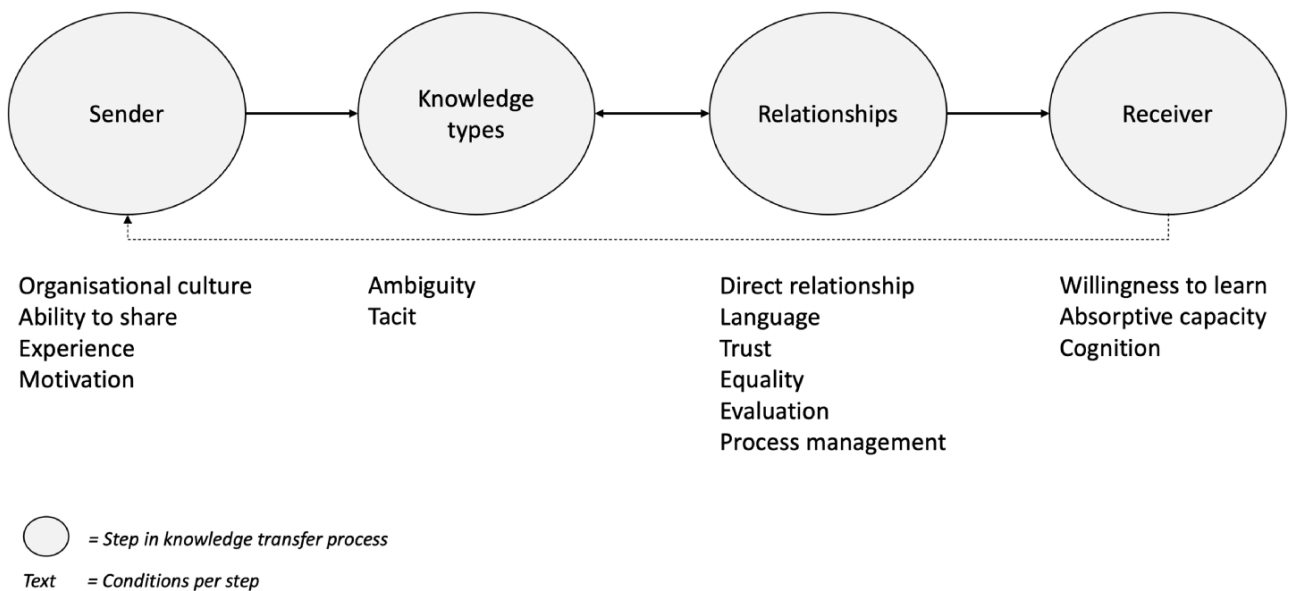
Sender

Knowledge types

Relationships

Receiver

Organisational culture
Ability to share
Experience
Motivation

Ambiguity
Tacit

Direct relationship
Language
Trust
Equality
Evaluation
Process management

Willingness to learn
Absorptive capacity
Cognition

= Step in knowledge transfer process

Text = Conditions per step